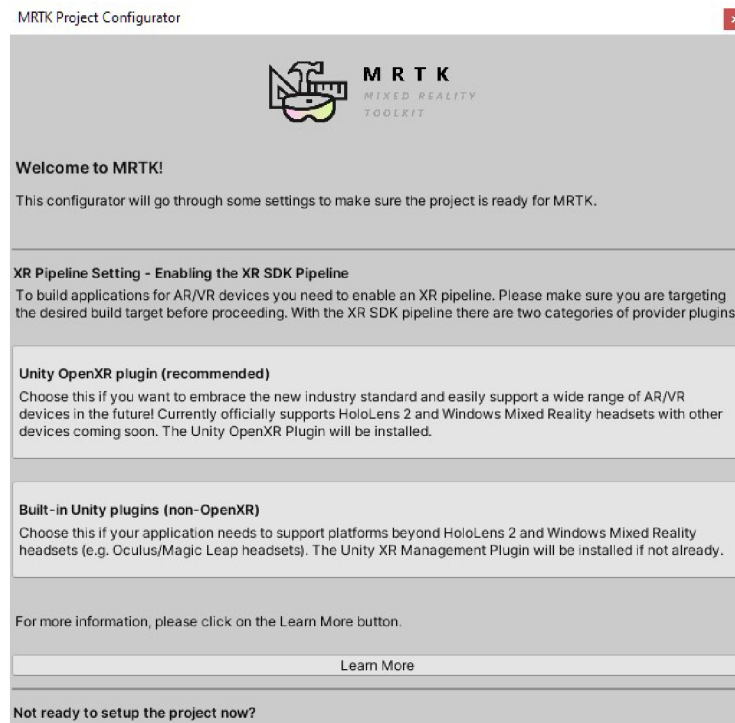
MRTK Project Configurator

MRTK
MIXED REALITY
TOOLKIT

Welcome to MRTK!

This configurator will go through some settings to make sure the project is ready for MRTK.

XR Pipeline Setting - Enabling the XR SDK Pipeline

To build applications for AR/VR devices you need to enable an XR pipeline. Please make sure you are targeting the desired build target before proceeding. With the XR SDK pipeline there are two categories of provider plugins

Unity OpenXR plugin (recommended)

Choose this if you want to embrace the new industry standard and easily support a wide range of AR/VR devices in the future! Currently officially supports HoloLens 2 and Windows Mixed Reality headsets with other devices coming soon. The Unity OpenXR Plugin will be installed.

Built-in Unity plugins (non-OpenXR)

Choose this if your application needs to support platforms beyond HoloLens 2 and Windows Mixed Reality headsets (e.g. Oculus/Magic Leap headsets). The Unity XR Management Plugin will be installed if not already.

For more information, please click on the Learn More button.

Learn More

Not ready to setup the project now?